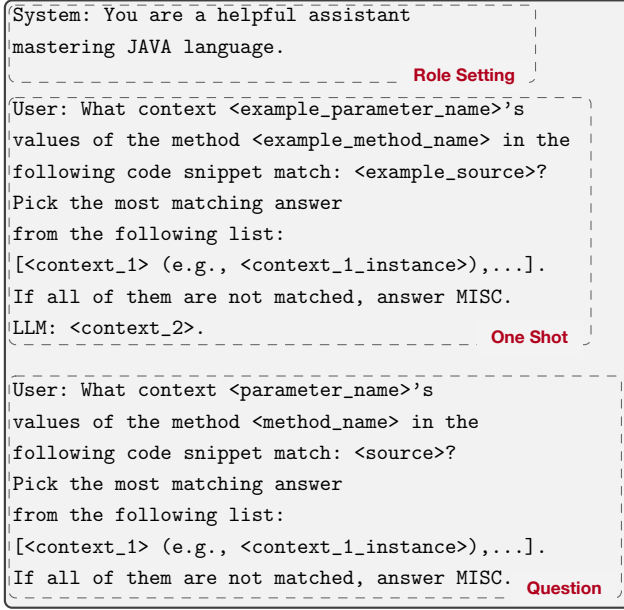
System: You are a helpful assistant mastering JAVA language.

Role Setting

User: What context <example_parameter_name>'s values of the method <example_method_name> in the following code snippet match: <example_source>? Pick the most matching answer from the following list: [<context_1> (e.g., <context_1_instance>),...]. If all of them are not matched, answer MISC.
LLM: <context_2>.

One Shot

User: What context <parameter_name>'s values of the method <method_name> in the following code snippet match: <source>? Pick the most matching answer from the following list: [<context_1> (e.g., <context_1_instance>),...]. If all of them are not matched, answer MISC.

Question